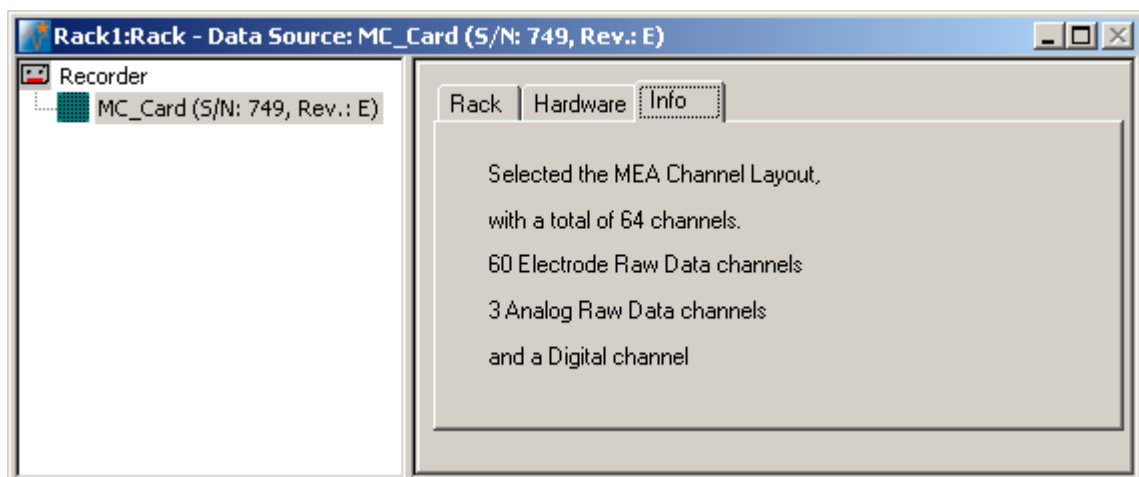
Rack1:Rack - Data Source: MC_Card (S/N: 749, Rev.: E)

Recorder
MC_Card (S/N: 749, Rev.: E)

Rack | Hardware | Info

Selected the MEA Channel Layout,

with a total of 64 channels.

60 Electrode Raw Data channels

3 Analog Raw Data channels

and a Digital channel